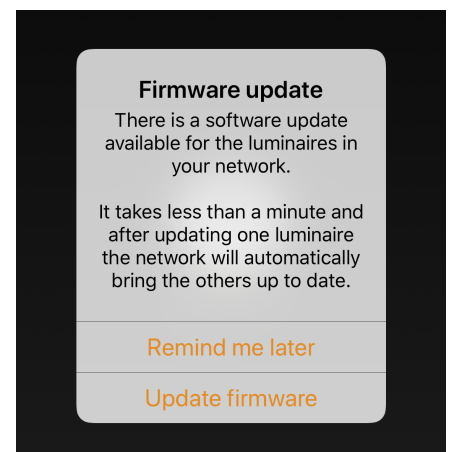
Firmware update

There is a software update available for the luminaires in your network.

It takes less than a minute and after updating one luminaire the network will automatically bring the others up to date.

Remind me later

Update firmware